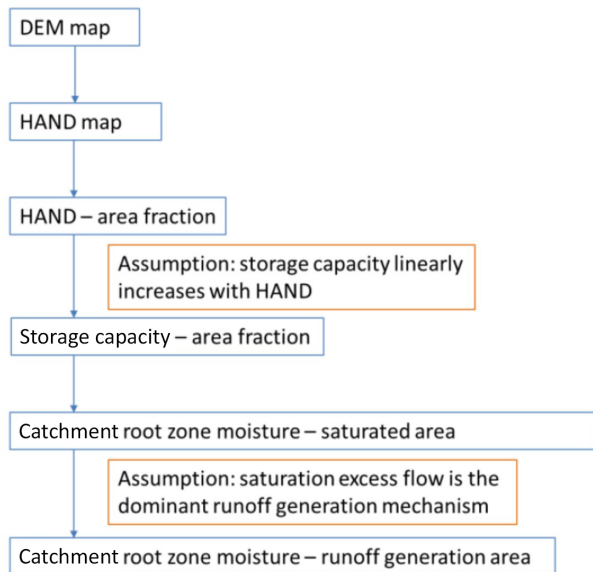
DEM map

HAND map

HAND – area fraction

Assumption: storage capacity linearly increases with HAND

Storage capacity – area fraction

Catchment root zone moisture – saturated area

Assumption: saturation excess flow is the dominant runoff generation mechanism

Catchment root zone moisture – runoff generation area